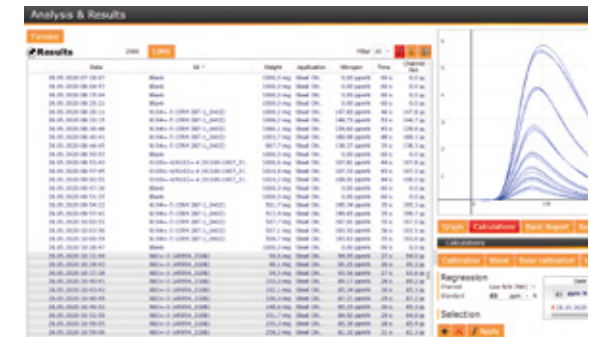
Analysis & Results

Formats

Results

Filter All

| Date | Id | Weight | Application | Nitrogen | Time | Channel Res |
|---|---|---|---|---|---|---|
| 28.05.2020 07:28:07 | Blank | 1000,0 mg | Steel ON... | 0,00 ppmN | 44 s | 0,0 µ |
| 28.05.2020 08:04:57 | Blank | 1000,0 mg | Steel ON... | 0,00 ppmN | 44 s | 0,0 µ |
| 28.05.2020 08:19:04 | Blank | 1000,0 mg | Steel ON... | 0,00 ppmN | 44 s | 0,0 µ |
| 28.05.2020 08:25:21 | Blank | 1000,0 mg | Steel ON... | 0,00 ppmN | 44 s | 0,0 µ |
| 28.05.2020 08:33:11 | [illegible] | 1000,0 mg | Steel ON... | 147,93 ppmN | 46 s | 147,9 µ |
| 28.05.2020 08:39:35 | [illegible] | 1004,0 mg | Steel ON... | 144,73 ppmN | 53 s | 144,7 µ |
| 28.05.2020 08:40:48 | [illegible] | 1086,1 mg | Steel ON... | 139,60 ppmN | 43 s | 139,6 µ |
| 28.05.2020 08:43:09 | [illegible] | 1021,1 mg | Steel ON... | 136,55 ppmN | 44 s | 136,5 µ |
| 28.05.2020 08:46:45 | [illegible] | 967,7 mg | Steel ON... | 136,27 ppmN | 49 s | 136,2 µ |
| 28.05.2020 08:50:03 | Blank | 1000,0 mg | Steel ON... | 0,00 ppmN | 44 s | 0,0 µ |
| 28.05.2020 08:53:43 | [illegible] | 1001,4 mg | Steel ON... | 107,85 ppmN | 44 s | 107,8 µ |
| 28.05.2020 08:57:49 | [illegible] | 1013,8 mg | Steel ON... | 107,33 ppmN | 43 s | 107,3 µ |
| 28.05.2020 09:00:53 | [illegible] | 1004,7 mg | Steel ON... | 108,09 ppmN | 44 s | 108,0 µ |
| 28.05.2020 09:07:34 | Blank | 1000,0 mg | Steel ON... | 0,00 ppmN | 44 s | 0,0 µ |
| 28.05.2020 09:11:33 | Blank | 1000,0 mg | Steel ON... | 0,00 ppmN | 44 s | 0,0 µ |
| 28.05.2020 09:54:22 | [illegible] | 501,7 mg | Steel ON... | 195,74 ppmN | 35 s | 195,7 µ |
| 28.05.2020 09:57:41 | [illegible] | 513,9 mg | Steel ON... | 199,65 ppmN | 35 s | 199,7 µ |
| 28.05.2020 10:03:57 | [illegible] | 517,0 mg | Steel ON... | 197,07 ppmN | 35 s | 197,0 µ |
| 28.05.2020 10:03:56 | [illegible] | 502,7 mg | Steel ON... | 193,53 ppmN | 36 s | 193,5 µ |
| 28.05.2020 10:05:54 | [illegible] | 504,7 mg | Steel ON... | 193,53 ppmN | 35 s | 193,5 µ |
| 28.05.2020 10:28:47 | Blank | 1000,0 mg | Steel ON... | 0,00 ppmN | 44 s | 0,0 µ |
| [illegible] | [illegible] | 94,5 mg | Steel ON... | 94,05 ppmN | 27 s | 94,0 µ |
| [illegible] | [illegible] | 95,1 mg | Steel ON... | 94,05 ppmN | 27 s | 94,0 µ |
| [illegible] | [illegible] | 94,1 mg | Steel ON... | 93,56 ppmN | 27 s | 93,5 µ |
| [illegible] | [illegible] | 101,2 mg | Steel ON... | 89,17 ppmN | 28 s | 89,2 µ |
| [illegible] | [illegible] | 110,4 mg | Steel ON... | 89,23 ppmN | 28 s | 89,2 µ |
| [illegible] | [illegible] | 100,2 mg | Steel ON... | 87,23 ppmN | 28 s | 87,2 µ |
| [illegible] | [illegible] | 102,8 mg | Steel ON... | 86,00 ppmN | 28 s | 86,0 µ |
| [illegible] | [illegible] | 152,7 mg | Steel ON... | 86,80 ppmN | 28 s | 86,8 µ |
| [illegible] | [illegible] | 219,2 mg | Steel ON... | 85,30 ppmN | 28 s | 85,3 µ |
| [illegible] | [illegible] | 234,2 mg | Steel ON... | 84,15 ppmN | 29 s | 84,1 µ |

Graph Calculations Basic Report Re

Calculations

Calibration Blank Base calibration

Regression
Channel Low N/In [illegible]
Standard ppm

Selection

Apply